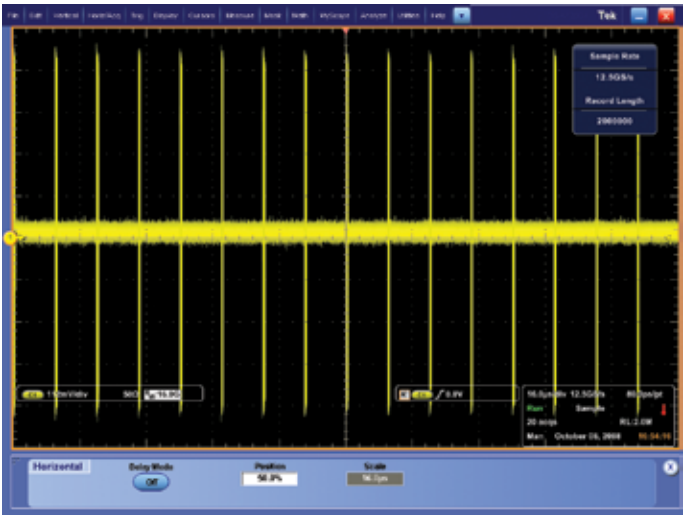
File Edit Vertical Horiz/Acq Trig Display Cursors Measure Mask Math MyScope Analyze Utilities Help

Tek

Sample Rate

12.5GS/s

Record Length

2000000

C1 115mV/div 50Ω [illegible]16.0G

C1 / 0.0V

16.0μs/div 12.5GS/s 80ps/pt

Run Sample

20 acqs RL:2.0M

Man October 06, 2008 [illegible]

Horizontal

Delay Mode

Off

Position

50.0%

Scale

16.0μs